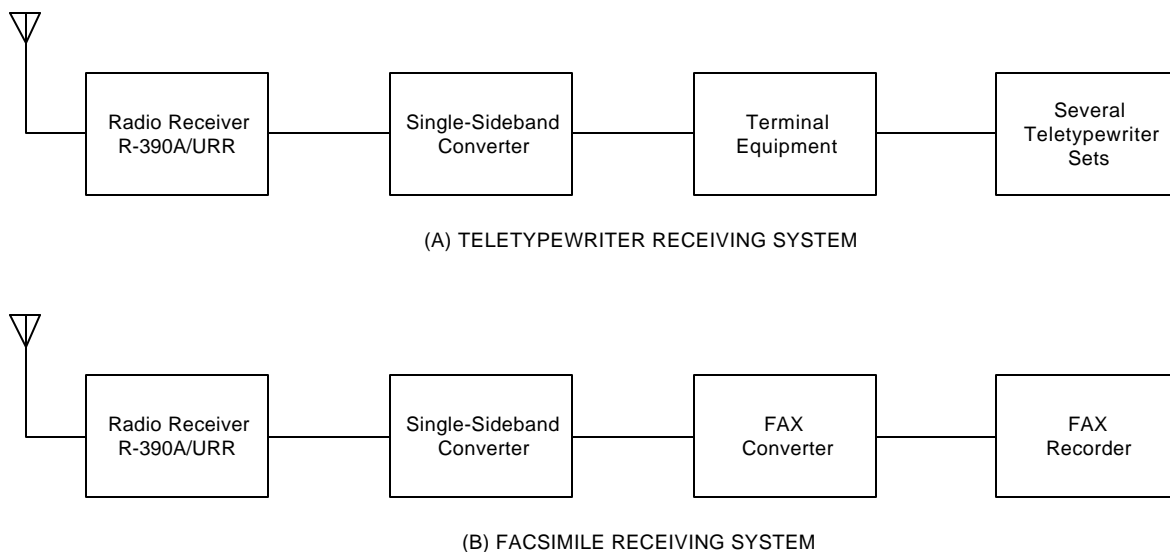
Radio Receiver R-390A/URR

Single-Sideband Converter

Terminal Equipment

Several Teletypewriter Sets

(A) TELETYPEWRITER RECEIVING SYSTEM

Radio Receiver R-390A/URR

Single-Sideband Converter

FAX Converter

FAX Recorder

(B) FACSIMILE RECEIVING SYSTEM